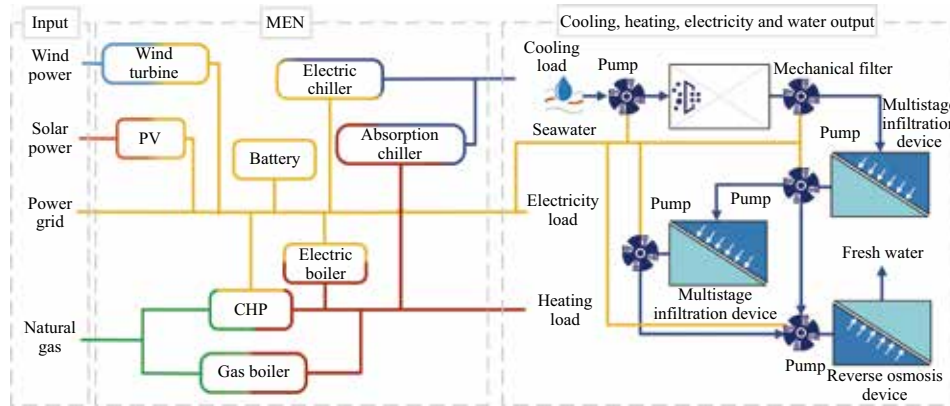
Input

Wind power

Solar power

Power grid

Natural gas

MEN

Wind turbine

PV

Battery

Electric chiller

Absorption chiller

Electric boiler

CHP

Gas boiler

Cooling, heating, electricity and water output

Cooling load

Pump

Mechanical filter

Seawater

Pump

Multistage infiltration device

Electricity load

Pump

Pump

Multistage infiltration device

Fresh water

Heating load

Pump

Reverse osmosis device